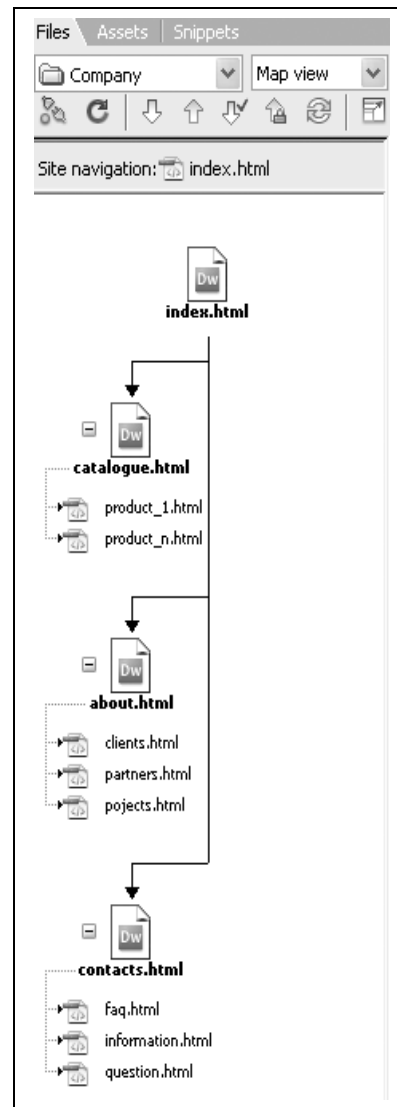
Files Assets Snippets

Company

Map view

Site navigation: index.html

Dw
index.html

Dw
catalogue.html

product_1.html

product_n.html

Dw
about.html

clients.html

partners.html

pojects.html

Dw
contacts.html

faq.html

information.html

question.html